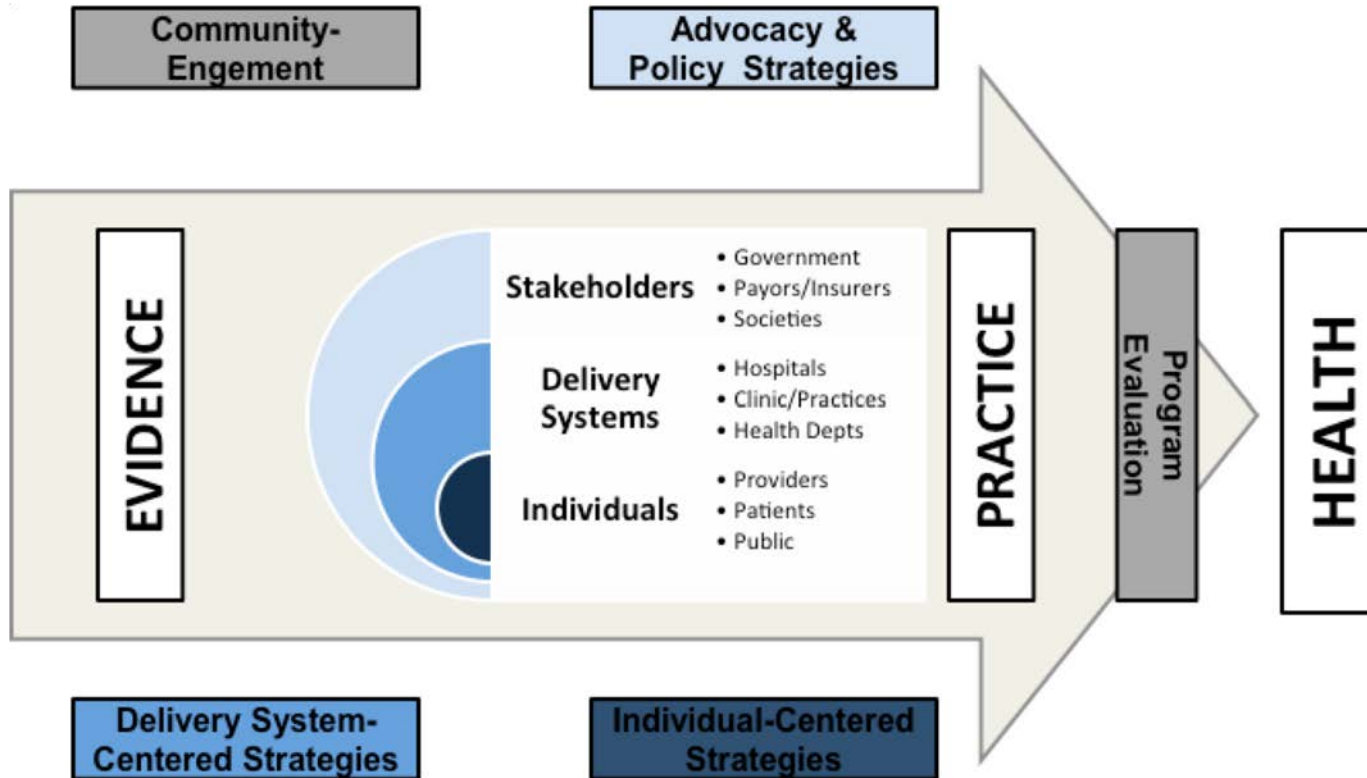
Community-Engement

Advocacy & Policy Strategies

EVIDENCE

Stakeholders
• Government
• Payors/Insurers
• Societies

Delivery Systems
• Hospitals
• Clinic/Practices
• Health Depts

Individuals
• Providers
• Patients
• Public

PRACTICE

Program Evaluation

HEALTH

Delivery System-Centered Strategies

Individual-Centered Strategies